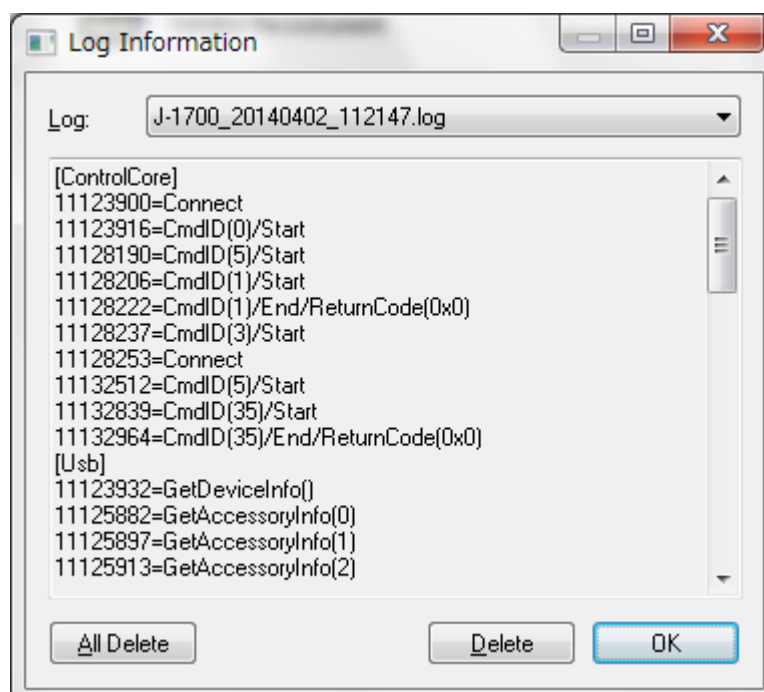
Log Information

Log: J-1700_20140402_112147.log

[ControlCore]
11123900=Connect
11123916=CmdID(0)/Start
11128190=CmdID(5)/Start
11128206=CmdID(1)/Start
11128222=CmdID(1)/End/ReturnCode(0x0)
11128237=CmdID(3)/Start
11128253=Connect
11132512=CmdID(5)/Start
11132839=CmdID(35)/Start
11132964=CmdID(35)/End/ReturnCode(0x0)
[Usb]
11123932=GetDeviceInfo()
11125882=GetAccessoryInfo(0)
11125897=GetAccessoryInfo(1)
11125913=GetAccessoryInfo(2)

All Delete
Delete
OK